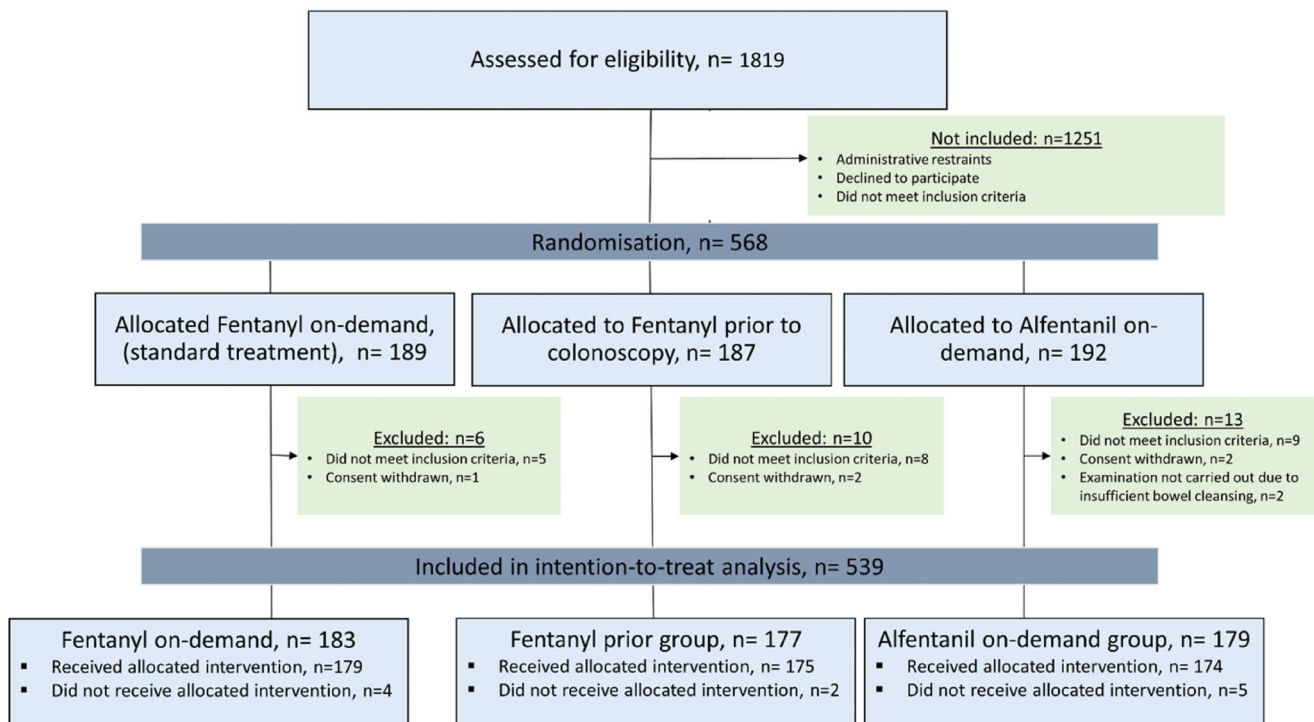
Assessed for eligibility, n= 1819

Not included: n=1251
- Administrative restraints
- Declined to participate
- Did not meet inclusion criteria

Randomisation, n= 568

Allocated Fentanyl on-demand, (standard treatment), n= 189

Allocated to Fentanyl prior to colonoscopy, n= 187

Allocated to Alfentanil on-demand, n= 192

Excluded: n=6
- Did not meet inclusion criteria, n=5
- Consent withdrawn, n=1

Excluded: n=10
- Did not meet inclusion criteria, n=8
- Consent withdrawn, n=2

Excluded: n=13
- Did not meet inclusion criteria, n=9
- Consent withdrawn, n=2
- Examination not carried out due to insufficient bowel cleansing, n=2

Included in intention-to-treat analysis, n= 539

Fentanyl on-demand, n= 183
- Received allocated intervention, n=179
- Did not receive allocated intervention, n=4

Fentanyl prior group, n= 177
- Received allocated intervention, n= 175
- Did not receive allocated intervention, n=2

Alfentanil on-demand group, n= 179
- Received allocated intervention, n= 174
- Did not receive allocated intervention, n=5